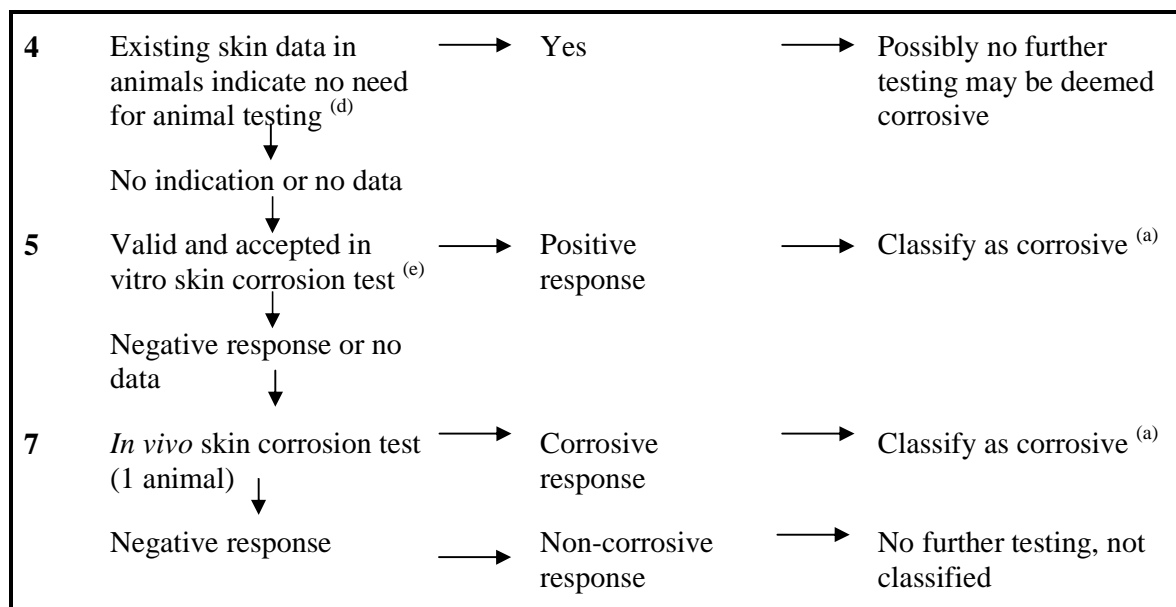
**4** Existing skin data in animals indicate no need for animal testing $^{(d)}$ → Yes → Possibly no further testing may be deemed corrosive

No indication or no data

**5** Valid and accepted in vitro skin corrosion test $^{(e)}$ → Positive response → Classify as corrosive $^{(a)}$

Negative response or no data

**7** *In vivo* skin corrosion test (1 animal) → Corrosive response → Classify as corrosive $^{(a)}$

Negative response → Non-corrosive response → No further testing, not classified